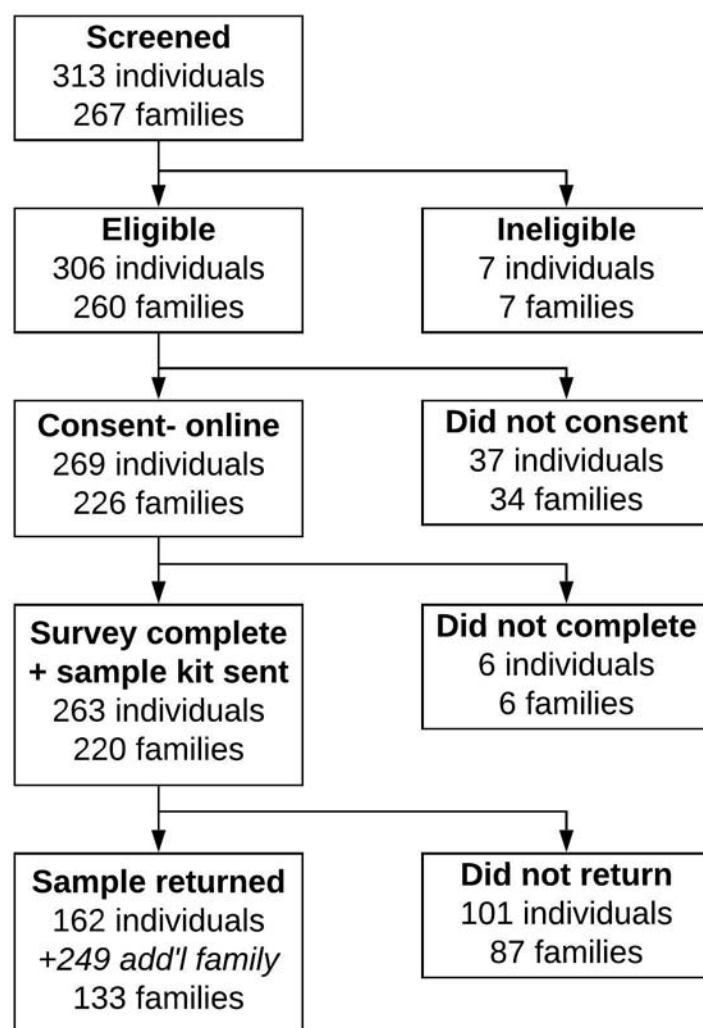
Screened
313 individuals
267 families

Eligible
306 individuals
260 families

Ineligible
7 individuals
7 families

Consent- online
269 individuals
226 families

Did not consent
37 individuals
34 families

Survey complete + sample kit sent
263 individuals
220 families

Did not complete
6 individuals
6 families

Sample returned
162 individuals
+249 add'l family
133 families

Did not return
101 individuals
87 families